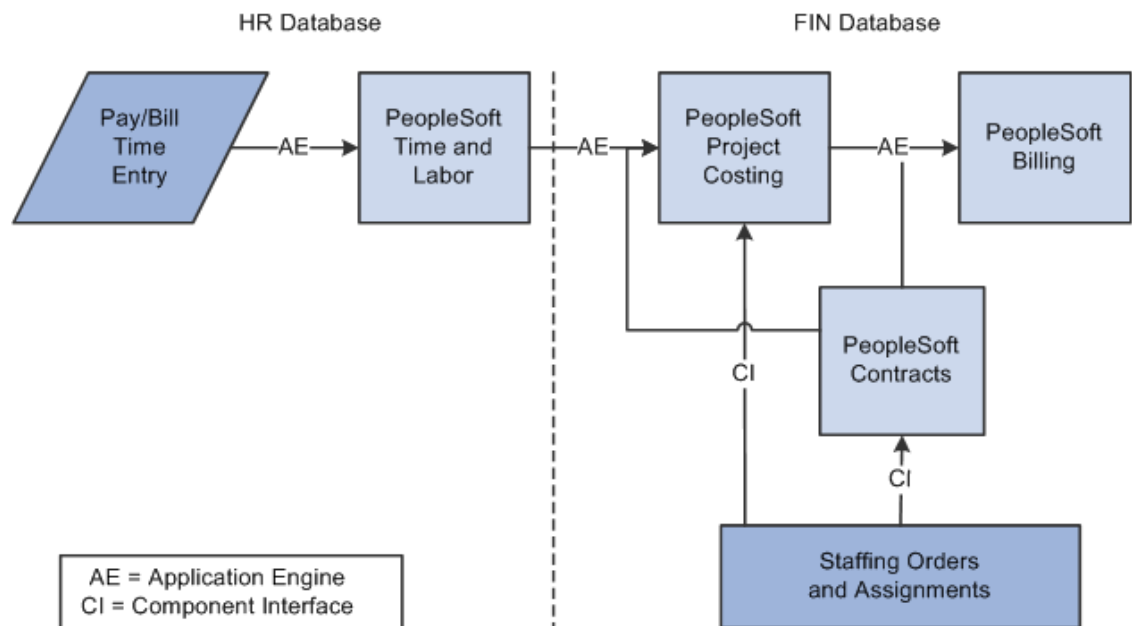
HR Database

FIN Database

Pay/Bill Time Entry

AE

PeopleSoft Time and Labor

AE

PeopleSoft Project Costing

AE

PeopleSoft Billing

PeopleSoft Contracts

CI

CI

Staffing Orders and Assignments

AE = Application Engine
CI = Component Interface